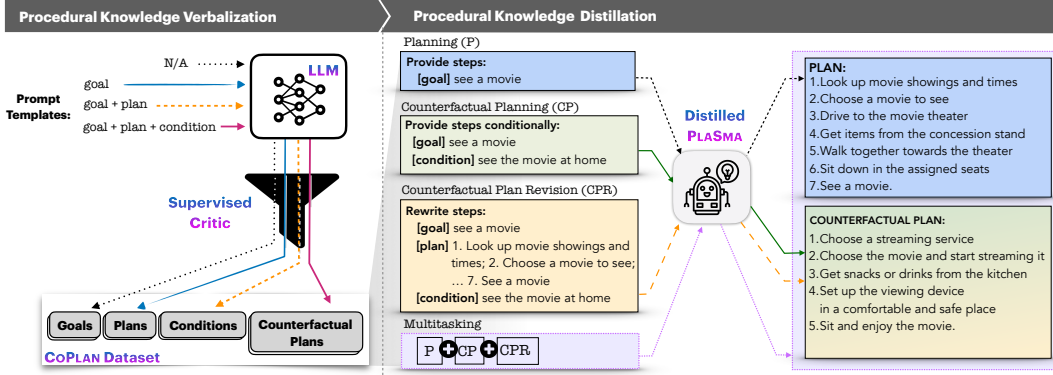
Procedural Knowledge Verbalization

Procedural Knowledge Distillation

N/A

LLM

Prompt Templates:

goal

goal + plan

goal + plan + condition

Supervised Critic

Goals

Plans

Conditions

Counterfactual Plans

CoPlan Dataset

Planning (P)

Provide steps:
[goal] see a movie

Counterfactual Planning (CP)

Provide steps conditionally:
[goal] see a movie
[condition] see the movie at home

Counterfactual Plan Revision (CPR)

Rewrite steps:
[goal] see a movie
[plan] 1. Look up movie showings and times; 2. Choose a movie to see; … 7. See a movie
[condition] see the movie at home

Multitasking

P + CP + CPR

Distilled PlaSma

PLAN:
1.Look up movie showings and times
2.Choose a movie to see
3.Drive to the movie theater
4.Get items from the concession stand
5.Walk together towards the theater
6.Sit down in the assigned seats
7.See a movie.

COUNTERFACTUAL PLAN:
1.Choose a streaming service
2.Choose the movie and start streaming it
3.Get snacks or drinks from the kitchen
4.Set up the viewing device in a comfortable and safe place
5.Sit and enjoy the movie.